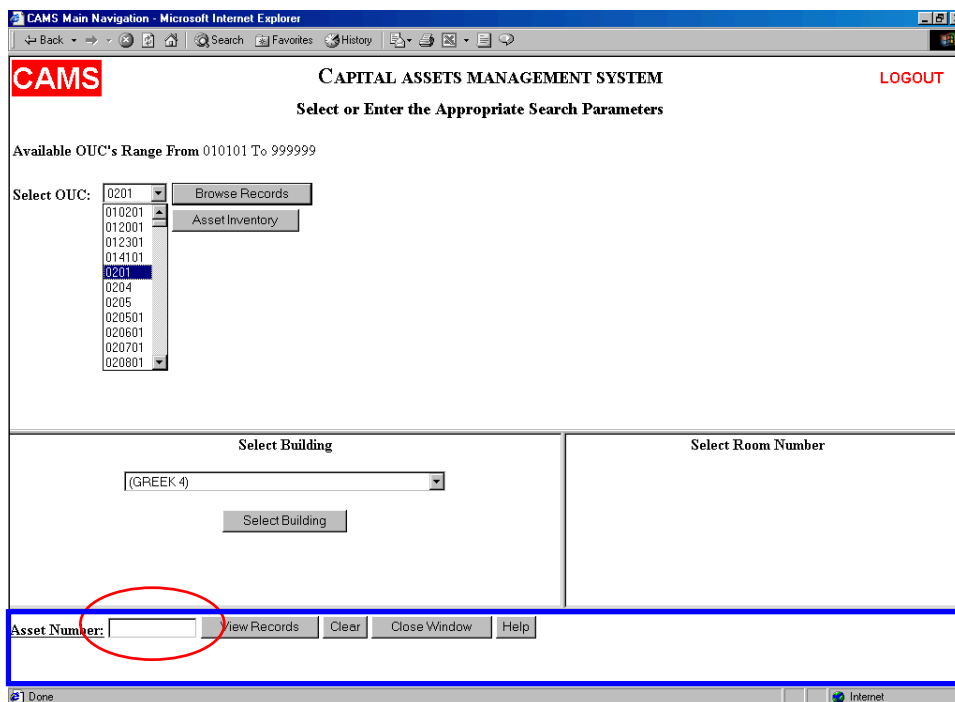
CAMS Main Navigation - Microsoft Internet Explorer

Back Search Favorites History

CAMS

CAPITAL ASSETS MANAGEMENT SYSTEM

LOGOUT

Select or Enter the Appropriate Search Parameters

Available OUC's Range From 010101 To 999999

Select OUC: 0201

Browse Records

Asset Inventory

010201
012001
012301
014101
0201
0204
0205
020501
020601
020701
020801

Select Building

(GREEK 4)

Select Building

Select Room Number

Asset Number:

View Records

Clear

Close Window

Help

Done

Internet